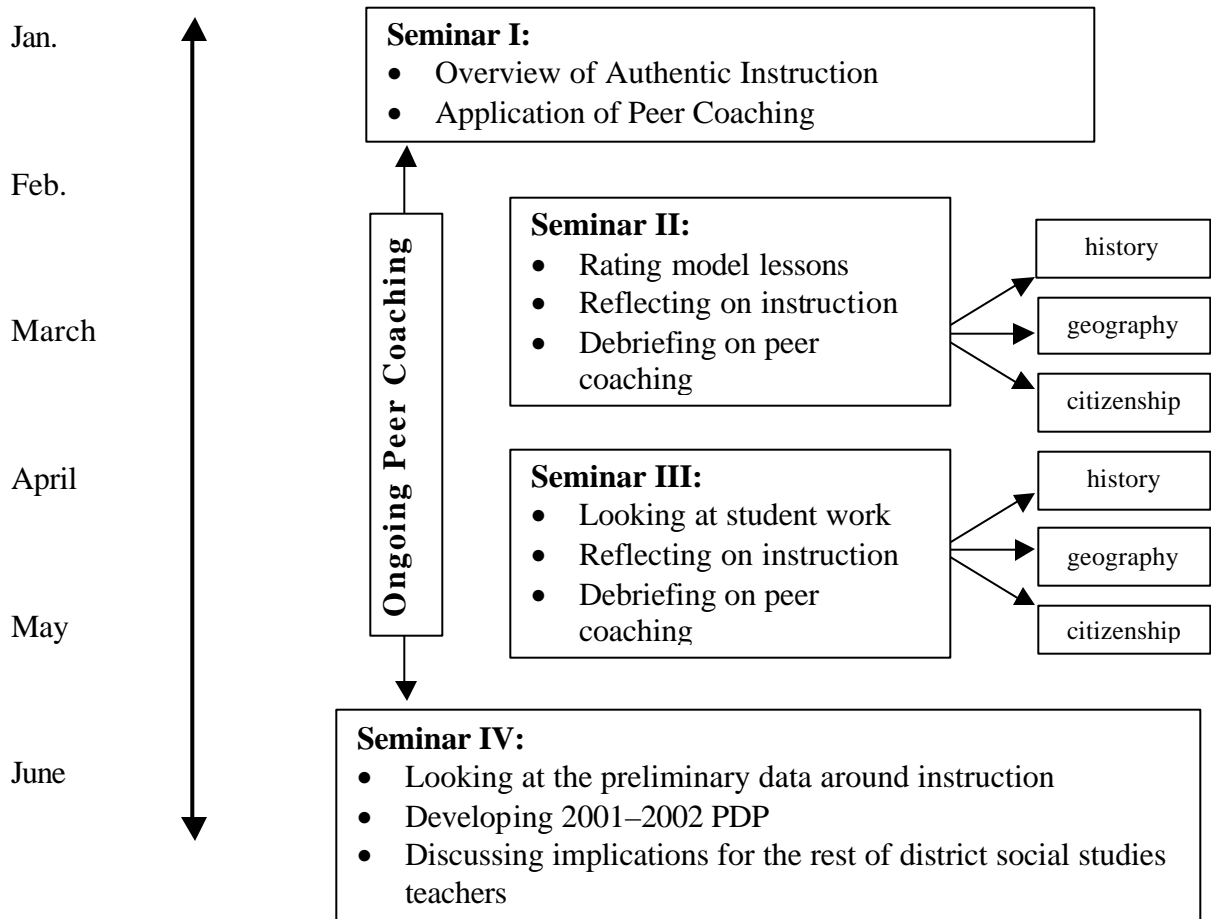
Jan.

Feb.

March

April

May

June

Seminar I:
- Overview of Authentic Instruction
- Application of Peer Coaching

Ongoing Peer Coaching

Seminar II:
- Rating model lessons
- Reflecting on instruction
- Debriefing on peer coaching

history

geography

citizenship

Seminar III:
- Looking at student work
- Reflecting on instruction
- Debriefing on peer coaching

history

geography

citizenship

Seminar IV:
- Looking at the preliminary data around instruction
- Developing 2001–2002 PDP
- Discussing implications for the rest of district social studies teachers